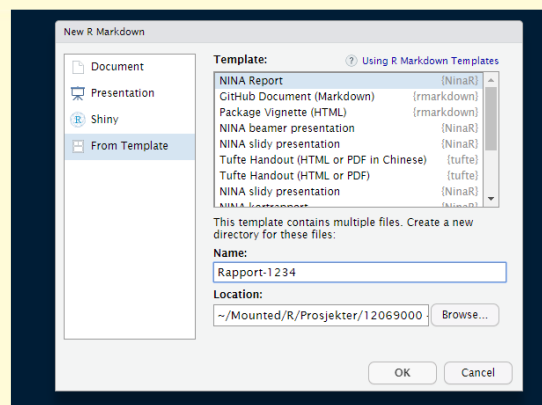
New R Markdown

Document
Presentation
Shiny
From Template

Template:
? Using R Markdown Templates

| | |
|---|---|
| NINA Report | {NinaR} |
| GitHub Document (Markdown) | {rmarkdown} |
| Package Vignette (HTML) | {rmarkdown} |
| NINA beamer presentation | {NinaR} |
| NINA slidy presentation | {NinaR} |
| Tufte Handout (HTML or PDF in Chinese) | {tufte} |
| Tufte Handout (HTML or PDF) | {tufte} |
| NINA slidy presentation | {NinaR} |
| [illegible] | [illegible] |

This template contains multiple files. Create a new directory for these files:

Name:
Rapport-1234

Location:
~/Mounted/R/Prosjekter/12069000 -
Browse...

OK
Cancel